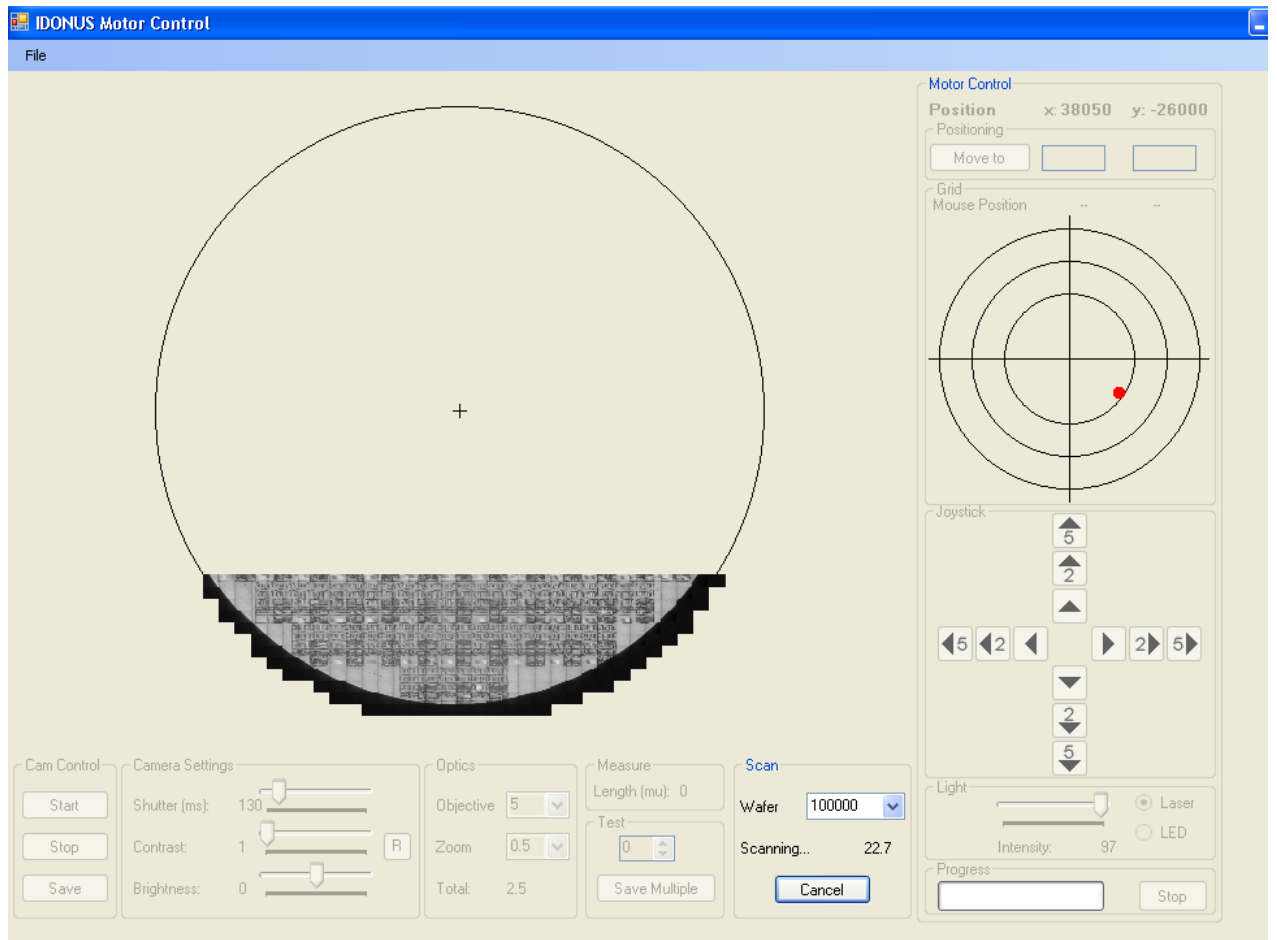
IDONUS Motor Control

File

Motor Control
Position x: 38050 y: -26000
Positioning
Move to
Grid
Mouse Position -- --
Joystick
5
2
2
5
5 2 2 5
Light
Laser
LED
Intensity: 97
Progress
Stop

Cam Control
Start
Stop
Save

Camera Settings
Shutter (ms): 130
Contrast: 1 R
Brightness: 0

Optics
Objective 5
Zoom 0.5
Total: 2.5

Measure
Length (mu): 0
Test
0
Save Multiple

Scan
Wafer 100000
Scanning... 22.7
Cancel